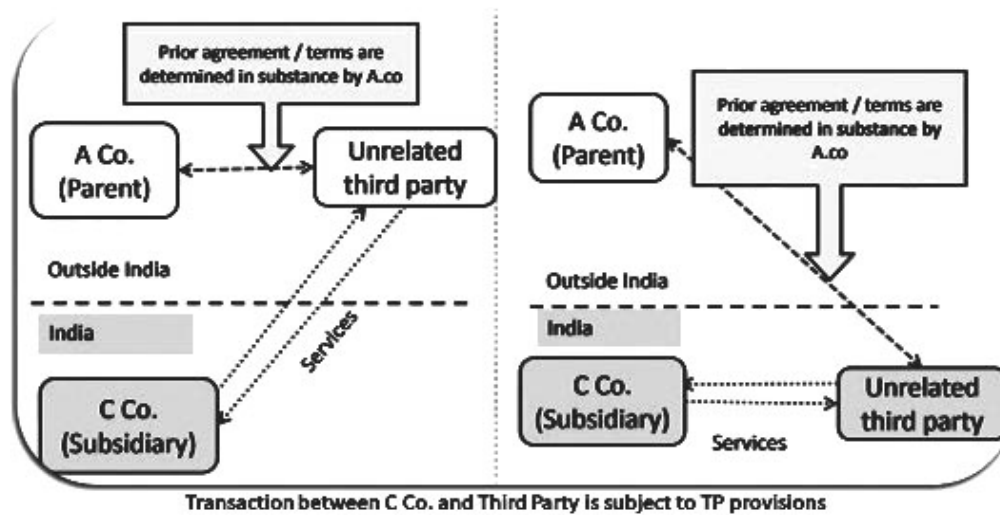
Prior agreement / terms are determined in substance by A.co

A Co. (Parent)

Unrelated third party

Outside India

India

Services

C Co. (Subsidiary)

A Co. (Parent)

Prior agreement / terms are determined in substance by A.co

Outside India

India

C Co. (Subsidiary)

Unrelated third party

Services

Transaction between C Co. and Third Party is subject to TP provisions